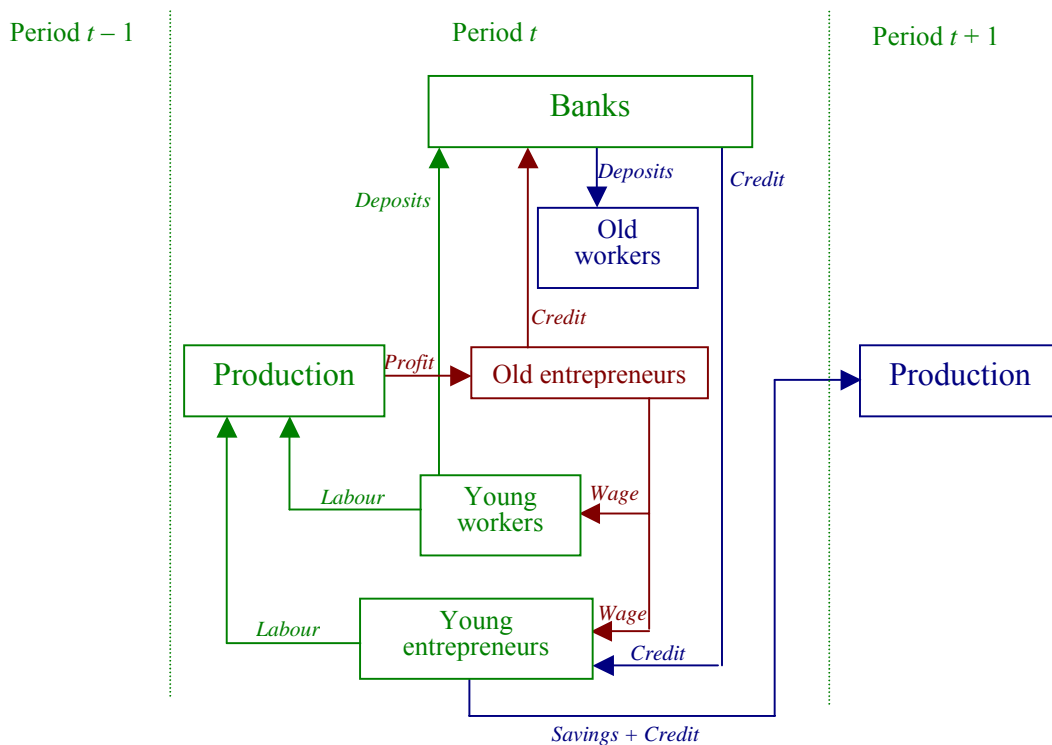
Period $t-1$

Period $t$

Period $t+1$

Banks

Deposits

Deposits

Credit

Old workers

Credit

Production

Profit

Old entrepreneurs

Production

Labour

Young workers

Wage

Labour

Young entrepreneurs

Wage

Credit

Savings + Credit